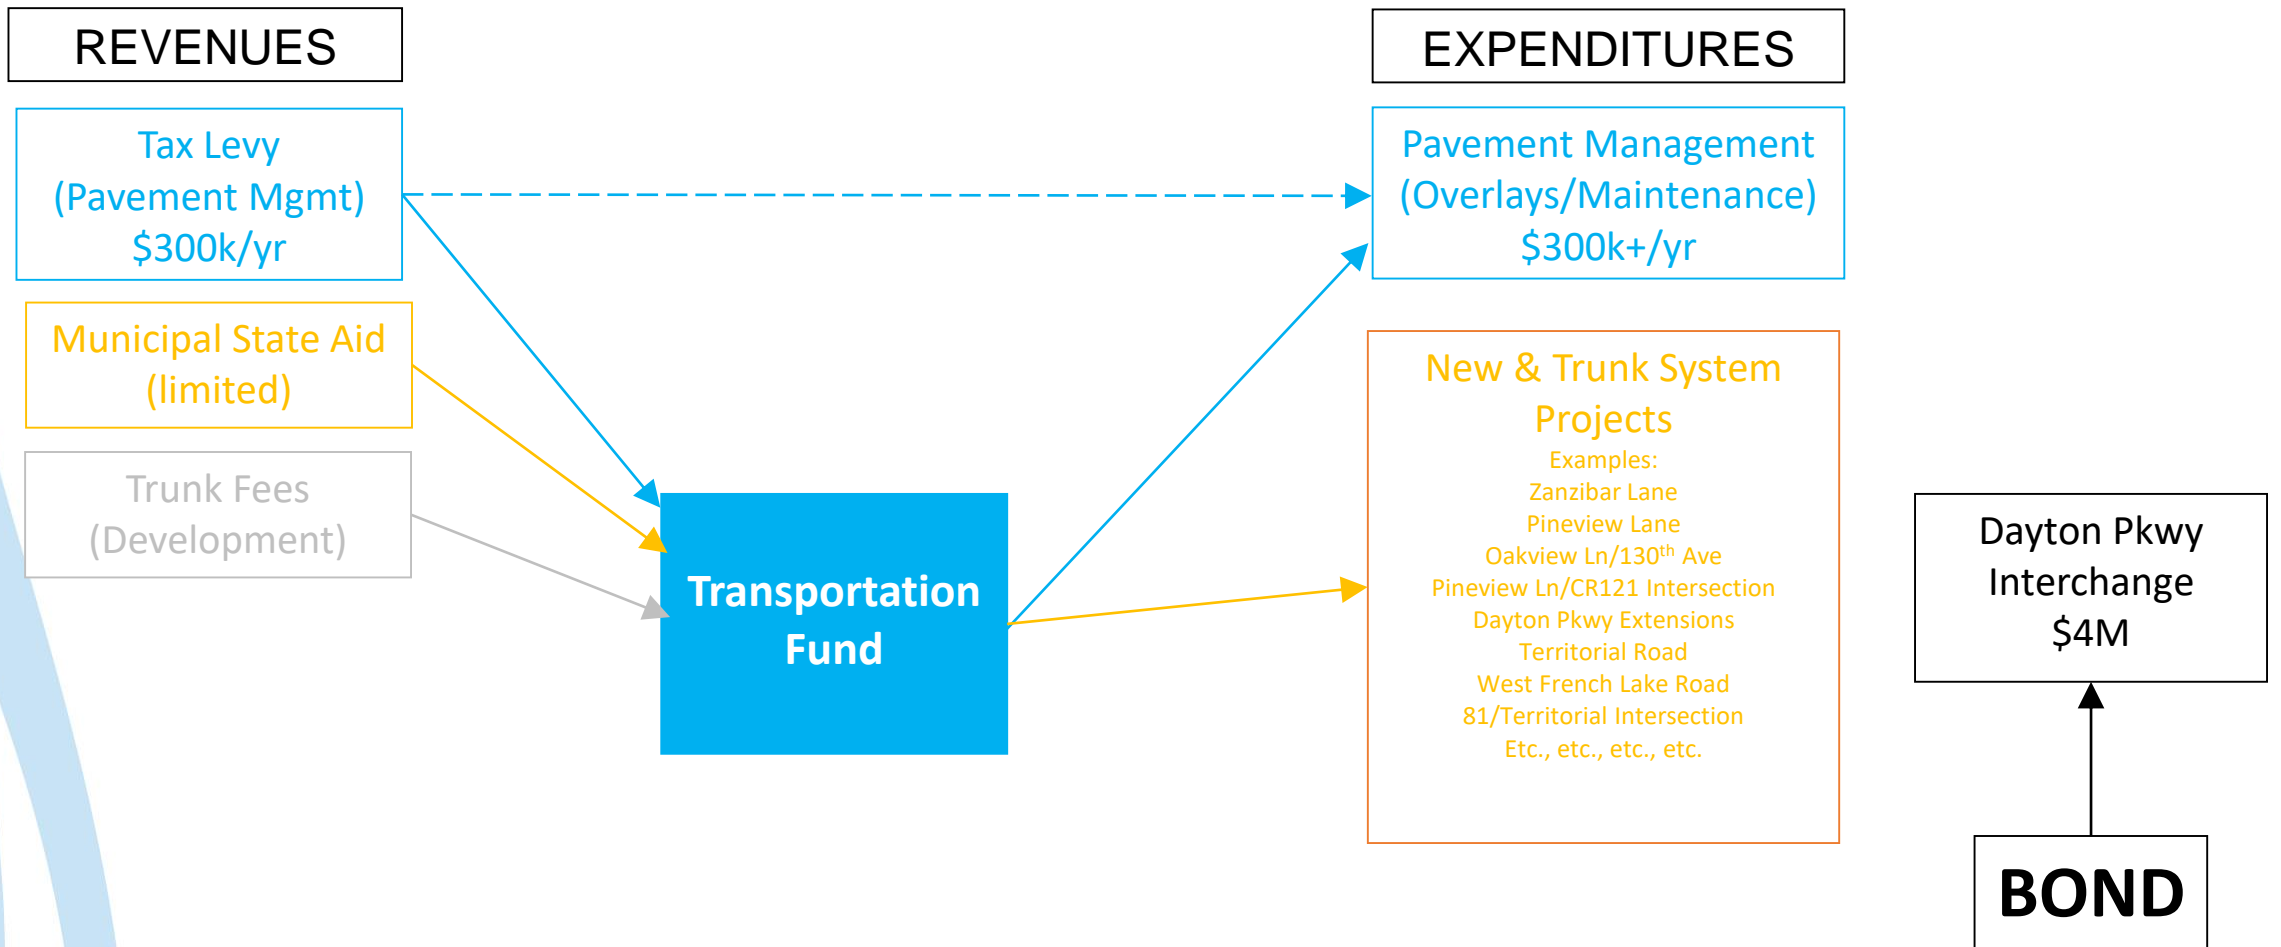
REVENUES

Tax Levy
(Pavement Mgmt)
\$300k/yr

Municipal State Aid
(limited)

Trunk Fees
(Development)

Transportation Fund

EXPENDITURES

Pavement Management
(Overlays/Maintenance)
\$300k+/yr

New & Trunk System Projects
Examples:
Zanzibar Lane
Pineview Lane
Oakview Ln/130$^{th}$ Ave
Pineview Ln/CR121 Intersection
Dayton Pkwy Extensions
Territorial Road
West French Lake Road
81/Territorial Intersection
Etc., etc., etc., etc.

Dayton Pkwy
Interchange
\$4M

BOND